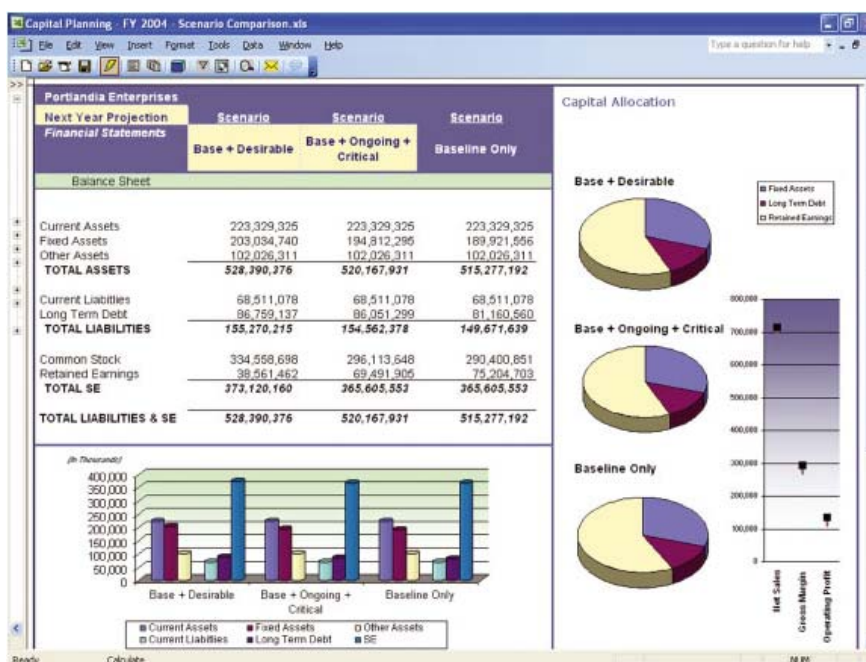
Capital Planning - FY 2004 - Scenario Comparison.xls

File Edit View Insert Format Tools Data Window Help

Type a question for help

Portlandia Enterprises

Next Year Projection

Financial Statements

| | Scenario Base + Desirable | Scenario Base + Ongoing + Critical | Scenario Baseline Only |
|---|---|---|---|
| Balance Sheet | | | |
| Current Assets | 223,329,325 | 223,329,325 | 223,329,325 |
| Fixed Assets | 203,034,740 | 194,812,295 | 189,921,556 |
| Other Assets | 102,026,311 | 102,026,311 | 102,026,311 |
| TOTAL ASSETS | 528,390,376 | 520,167,931 | 515,277,192 |
| Current Liabities | 68,511,078 | 68,511,078 | 68,511,078 |
| Long Term Debt | 86,759,137 | 86,051,299 | 81,160,560 |
| TOTAL LIABILITIES | 155,270,215 | 154,562,378 | 149,671,639 |
| Common Stock | 334,558,698 | 296,113,648 | 290,400,851 |
| Retained Earnings | 38,561,462 | 69,491,905 | 75,204,703 |
| TOTAL SE | 373,120,160 | 365,605,553 | 365,605,553 |
| TOTAL LIABILITIES & SE | 528,390,376 | 520,167,931 | 515,277,192 |

(In Thousands)

400,000
350,000
300,000
250,000
200,000
150,000
100,000
50,000
0

Base + Desirable
Base + Ongoing + Critical
Baseline Only

Current Assets
Fixed Assets
Other Assets
Current Liabilities
Long Term Debt
SE

Capital Allocation

Base + Desirable

Fixed Assets
Long Term Debt
Retained Earnings

Base + Ongoing + Critical

Baseline Only

800,000
700,000
600,000
500,000
400,000
300,000
200,000
100,000
0

Net Sales
Gross Margin
Operating Profit

Ready
Calculate
NUM